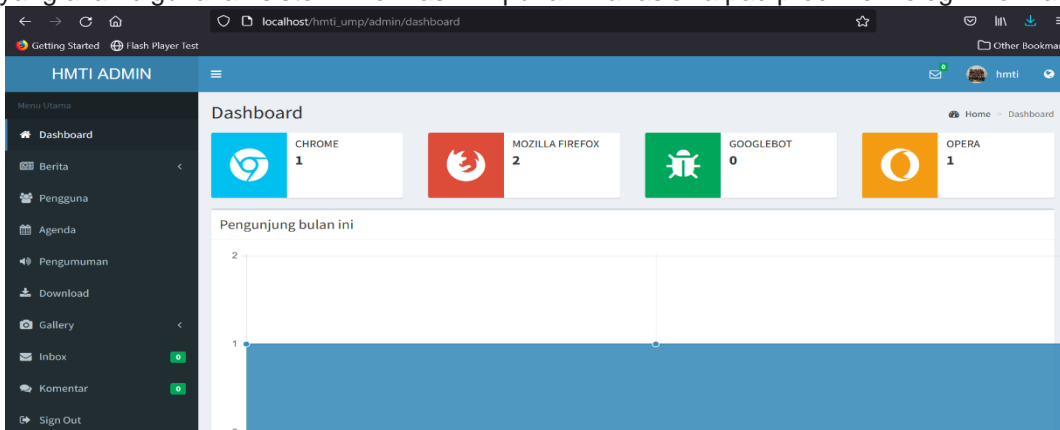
localhost/hmti_ump/admin/dashboard

Getting Started Flash Player Test

Other Bookmar

HMTI ADMIN

0 hmti

Menu Utama

Dashboard

Berita

Pengguna

Agenda

Pengumuman

Download

Gallery

Inbox 0

Komentar 0

Sign Out

Dashboard

Home > Dashboard

CHROME
1

MOZILLA FIREFOX
2

GOOGLEBOT
0

OPERA
1

Pengunjung bulan ini

2

1

0